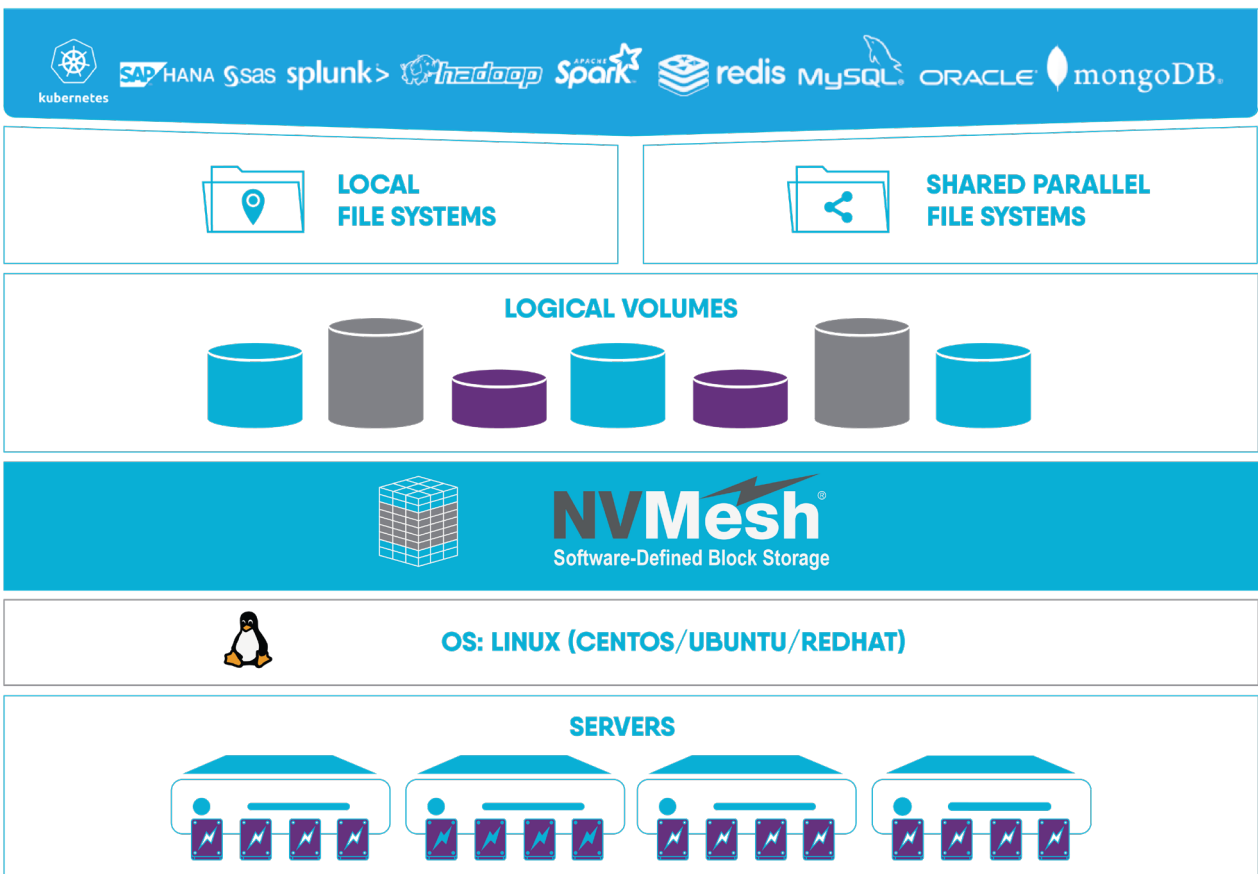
kubernetes SAP HANA sas splunk> hadoop APACHE Spark redis MySQL ORACLE mongoDB

LOCAL FILE SYSTEMS

SHARED PARALLEL FILE SYSTEMS

LOGICAL VOLUMES

NVMesh®
Software-Defined Block Storage

OS: LINUX (CENTOS/UBUNTU/REDHAT)

SERVERS